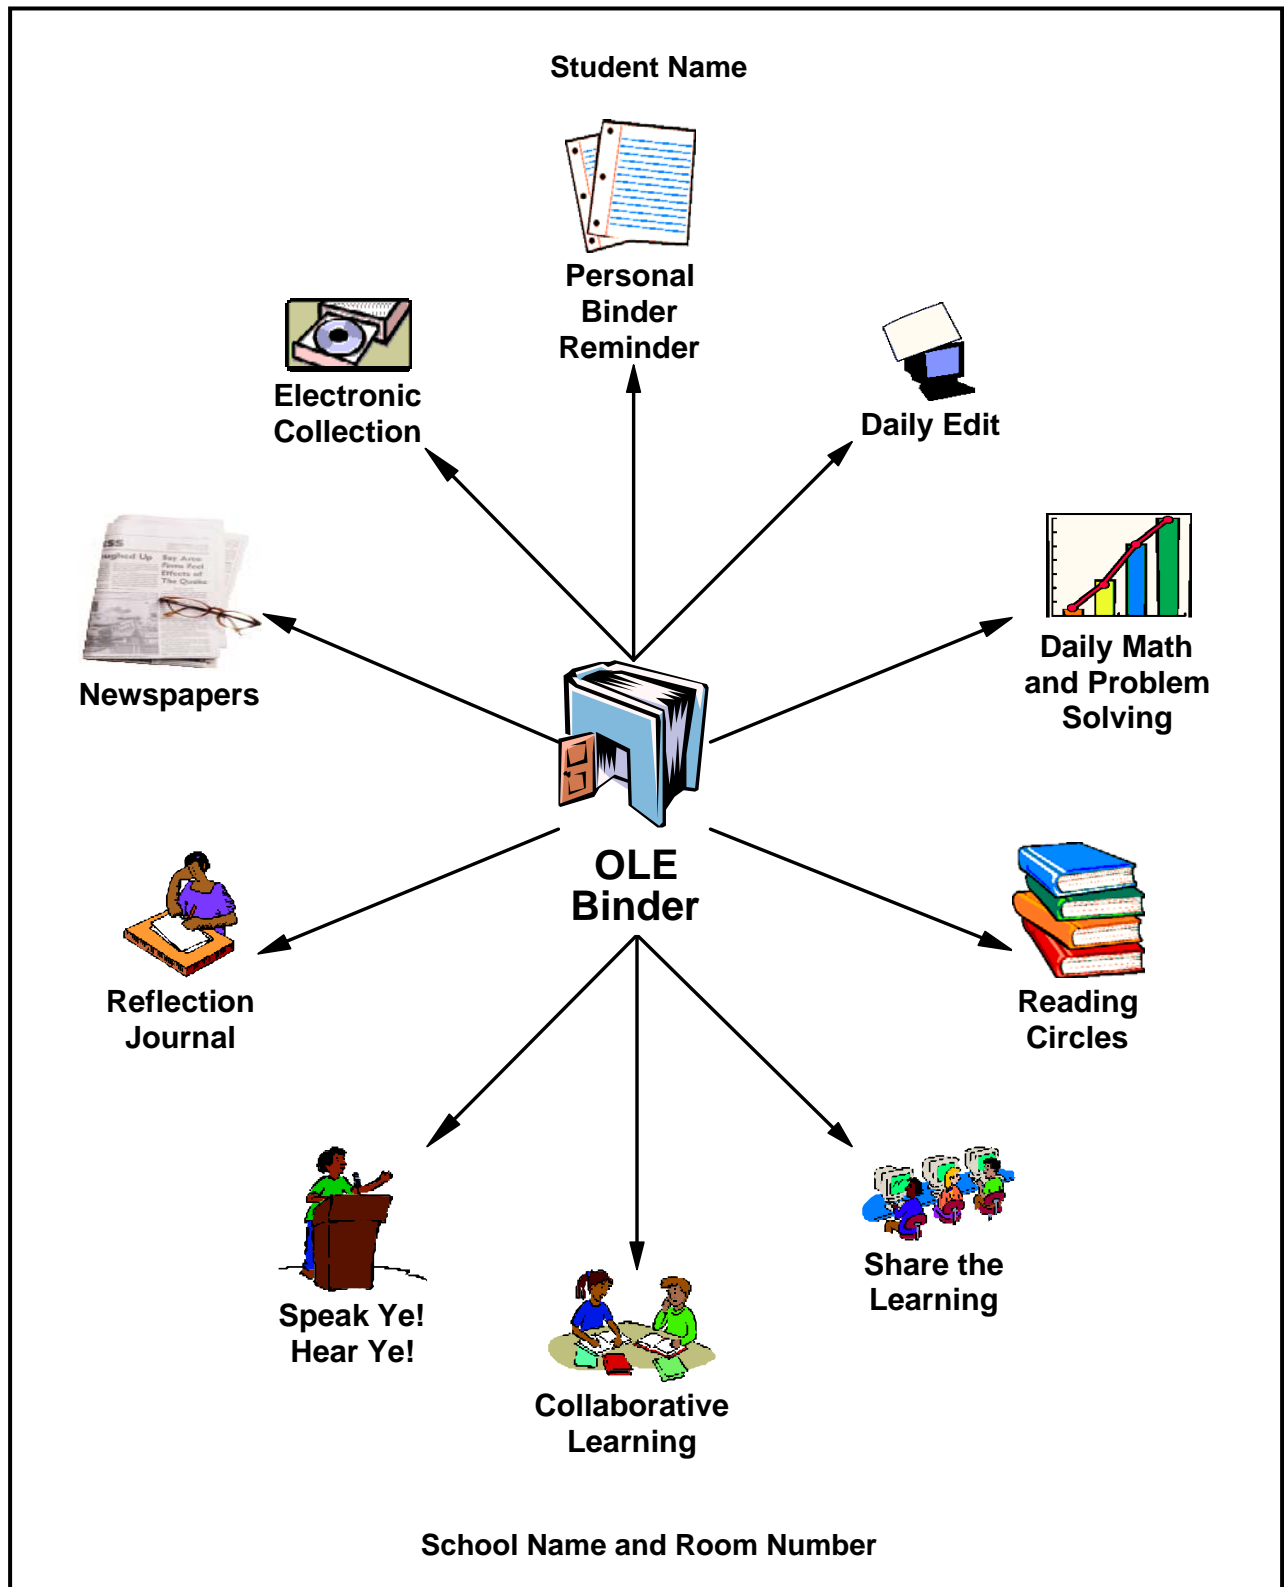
Student Name

Personal Binder Reminder

Electronic Collection

Daily Edit

Newspapers

Daily Math and Problem Solving

OLE Binder

Reflection Journal

Reading Circles

Speak Ye! Hear Ye!

Collaborative Learning

Share the Learning

School Name and Room Number